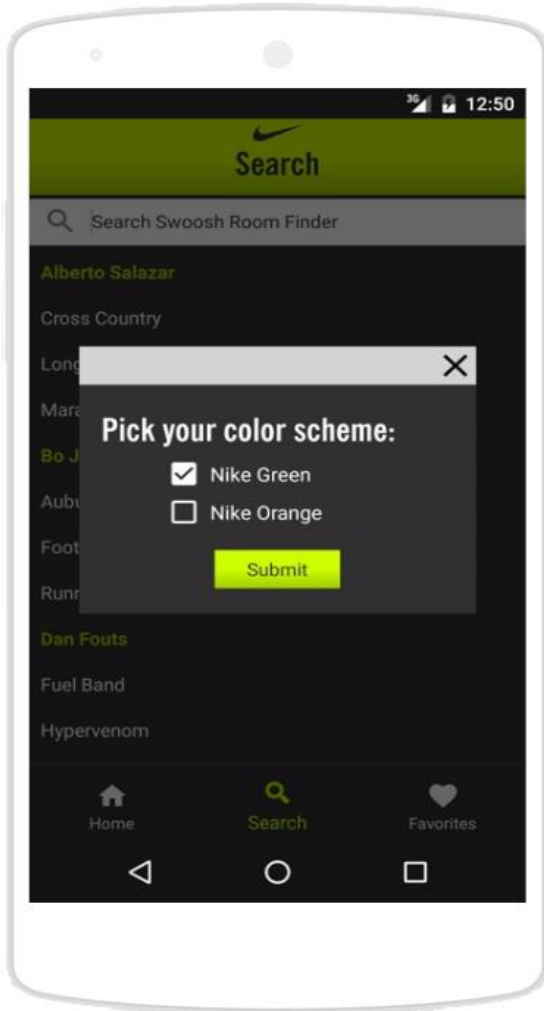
3G 12:50

Search

Search Swoosh Room Finder

Alberto Salazar

Cross Country

Long

Mara

Bo J

Aubu

Foot

Runn

Dan Fouts

Fuel Band

Hypervenom

×

Pick your color scheme:

☑ Nike Green

☐ Nike Orange

Submit

Home

Search

Favorites